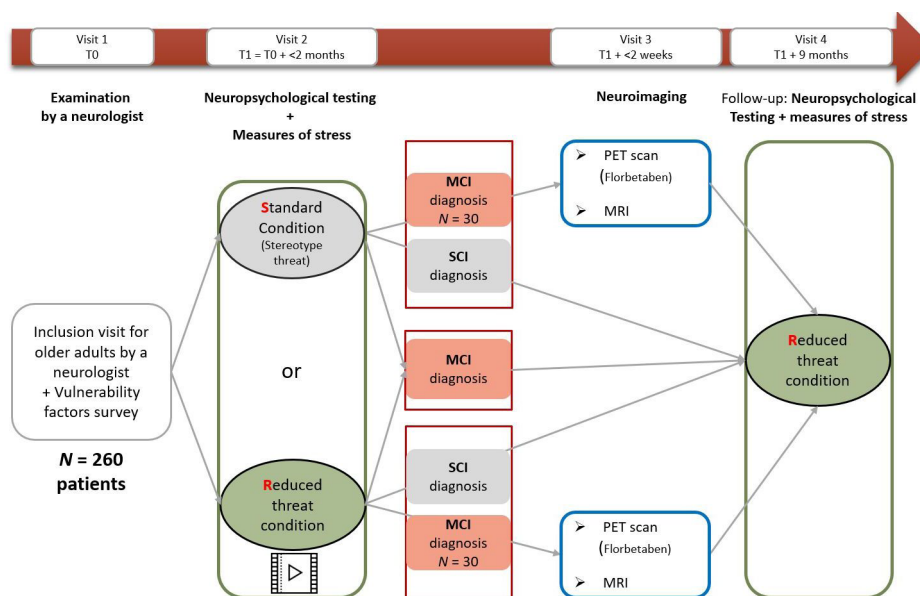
Visit 1
T0

Visit 2
T1 = T0 + <2 months

Visit 3
T1 + <2 weeks

Visit 4
T1 + 9 months

Examination by a neurologist

Neuropsychological testing + Measures of stress

Neuroimaging

Follow-up: Neuropsychological Testing + measures of stress

Inclusion visit for older adults by a neurologist + Vulnerability factors survey

$N$ = 260 patients

Standard Condition (Stereotype threat)

or

Reduced threat condition

MCI diagnosis $N$ = 30

SCI diagnosis

MCI diagnosis

SCI diagnosis

MCI diagnosis $N$ = 30

➢ PET scan (Florbetaben)
➢ MRI

➢ PET scan (Florbetaben)
➢ MRI

Reduced threat condition